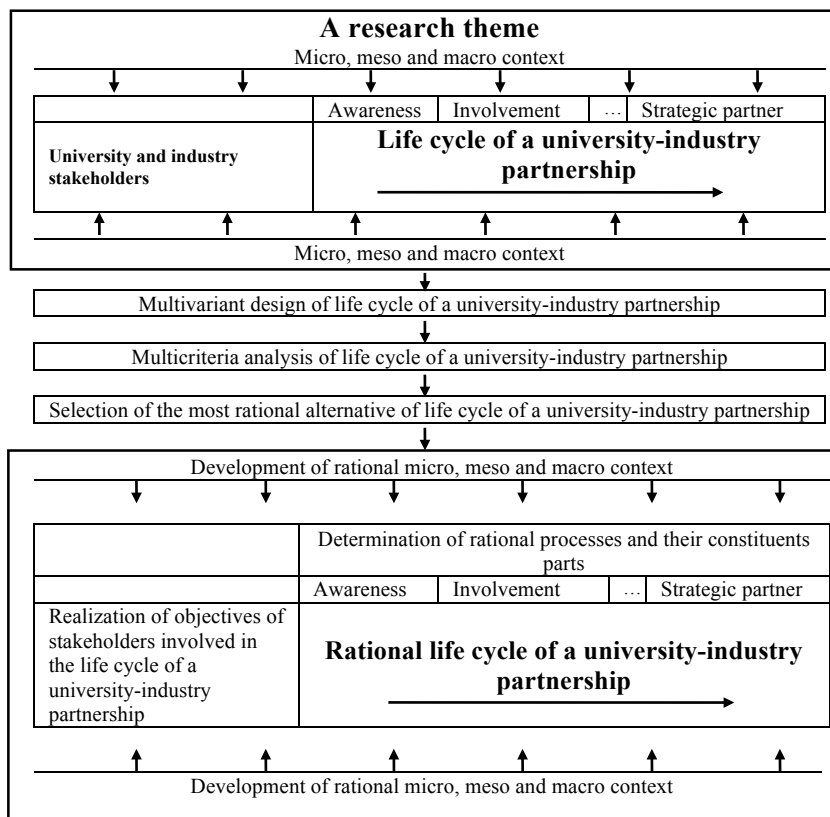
A research theme

Micro, meso and macro context

| | Awareness | Involvement | … | Strategic partner |
|---|---|---|---|---|
| University and industry stakeholders | Life cycle of a university-industry partnership | | | |

Micro, meso and macro context

Multivariant design of life cycle of a university-industry partnership

Multicriteria analysis of life cycle of a university-industry partnership

Selection of the most rational alternative of life cycle of a university-industry partnership

Development of rational micro, meso and macro context

| | Determination of rational processes and their constituents parts | | | |
|---|---|---|---|---|
| | Awareness | Involvement | … | Strategic partner |
| Realization of objectives of stakeholders involved in the life cycle of a university-industry partnership | Rational life cycle of a university-industry partnership | | | |

Development of rational micro, meso and macro context